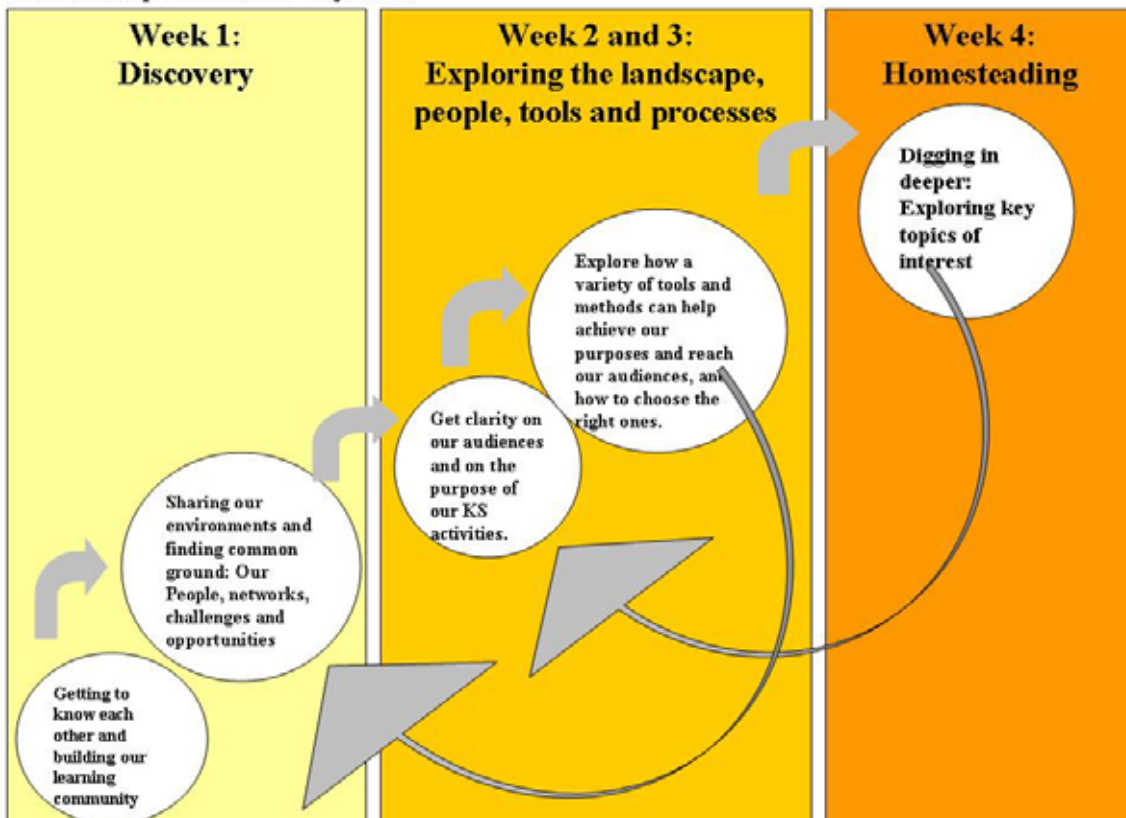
Week 1:
Discovery

Week 2 and 3:
Exploring the landscape, people, tools and processes

Week 4:
Homesteading

Getting to know each other and building our learning community

Sharing our environments and finding common ground: Our People, networks, challenges and opportunities

Get clarity on our audiences and on the purpose of our KS activities.

Explore how a variety of tools and methods can help achieve our purposes and reach our audiences, and how to choose the right ones.

Digging in deeper: Exploring key topics of interest